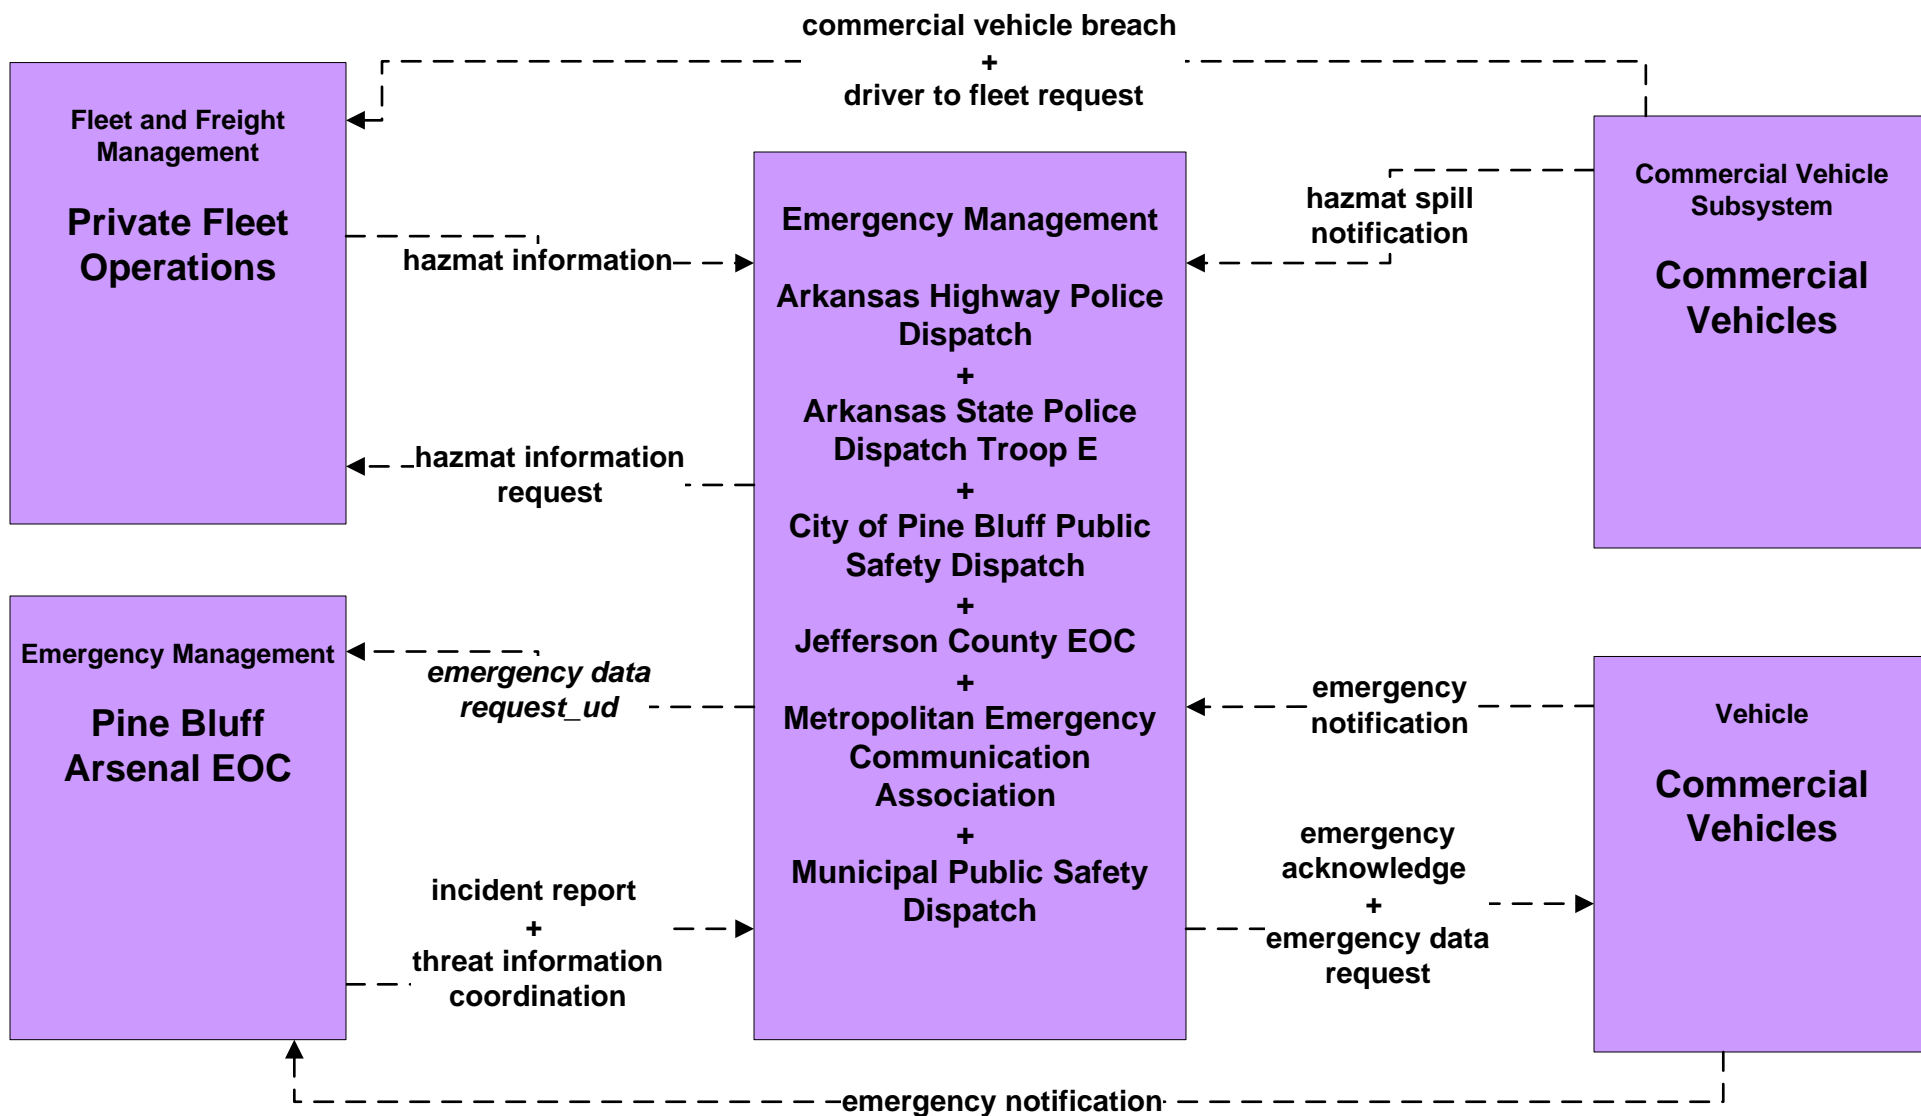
commercial vehicle breach
+
driver to fleet request

Fleet and Freight Management

Private Fleet Operations

hazmat information

hazmat information request

Emergency Management

Arkansas Highway Police Dispatch
+
Arkansas State Police Dispatch Troop E
+
City of Pine Bluff Public Safety Dispatch
+
Jefferson County EOC
+
Metropolitan Emergency Communication Association
+
Municipal Public Safety Dispatch

hazmat spill notification

Commercial Vehicle Subsystem

Commercial Vehicles

Emergency Management

Pine Bluff Arsenal EOC

emergency data request_ud

incident report
+
threat information coordination

emergency notification

emergency acknowledge
+
emergency data request

Vehicle

Commercial Vehicles

emergency notification